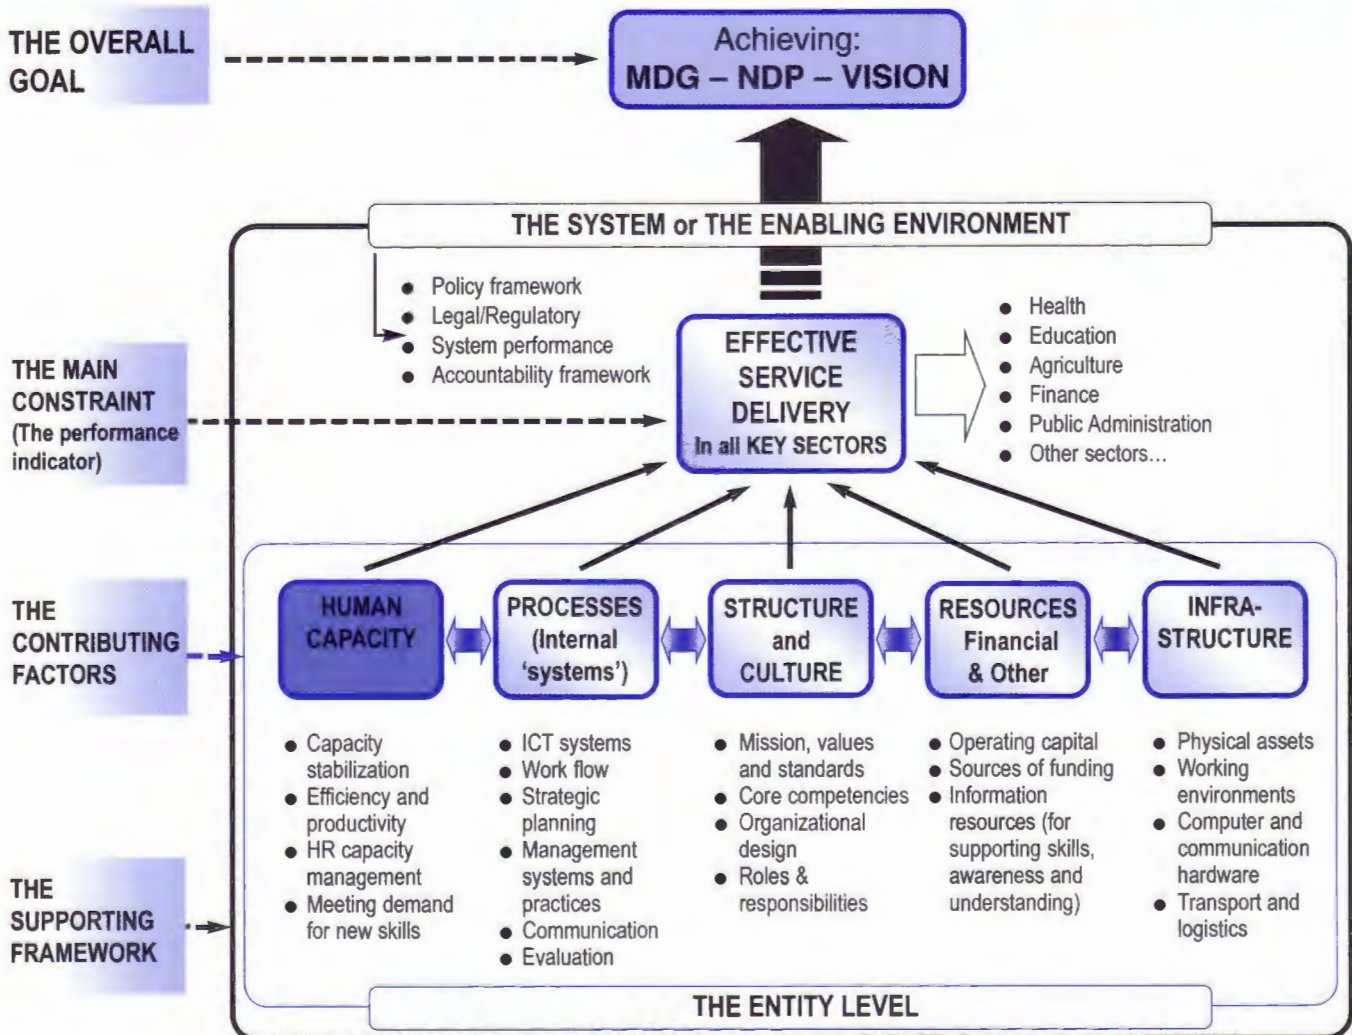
THE OVERALL GOAL

Achieving:
MDG – NDP – VISION

THE SYSTEM or THE ENABLING ENVIRONMENT

- Policy framework
- Legal/Regulatory
- System performance
- Accountability framework

THE MAIN CONSTRAINT (The performance indicator)

EFFECTIVE SERVICE DELIVERY
In all KEY SECTORS

- Health
- Education
- Agriculture
- Finance
- Public Administration
- Other sectors...

THE CONTRIBUTING FACTORS

HUMAN CAPACITY

PROCESSES (Internal 'systems')

STRUCTURE and CULTURE

RESOURCES Financial & Other

INFRA-STRUCTURE

- Capacity stabilization
- Efficiency and productivity
- HR capacity management
- Meeting demand for new skills

- ICT systems
- Work flow
- Strategic planning
- Management systems and practices
- Communication
- Evaluation

- Mission, values and standards
- Core competencies
- Organizational design
- Roles & responsibilities

- Operating capital
- Sources of funding
- Information resources (for supporting skills, awareness and understanding)

- Physical assets
- Working environments
- Computer and communication hardware
- Transport and logistics

THE SUPPORTING FRAMEWORK

THE ENTITY LEVEL